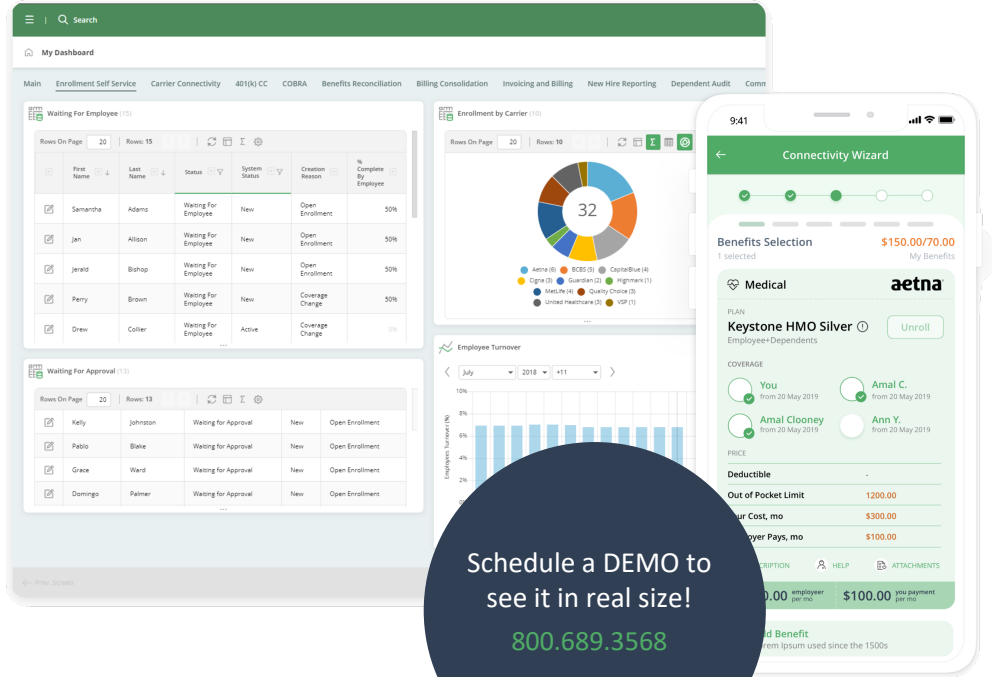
Search

My Dashboard

Main Enrollment Self Service Carrier Connectivity 401(k) CC COBRA Benefits Reconciliation Billing Consolidation Invoicing and Billing New Hire Reporting Dependent Audit Comm

Waiting For Employee (15)

Rows On Page 20 Rows: 15

| First Name | Last Name | Status | System Status | Creation Reason | % Complete By Employee |
|---|---|---|---|---|---|
| Samantha | Adams | Waiting For Employee | New | Open Enrollment | 50% |
| Jan | Allison | Waiting For Employee | New | Open Enrollment | 50% |
| Jerald | Bishop | Waiting For Employee | New | Open Enrollment | 50% |
| Perry | Brown | Waiting For Employee | New | Coverage Change | 50% |
| Drew | Collier | Waiting For Employee | Active | Coverage Change | 0% |

Waiting For Approval (13)

Rows On Page 20 Rows: 13

| Kelly | Johnston | Waiting for Approval | New | Open Enrollment |
|---|---|---|---|---|
| Pablo | Blake | Waiting for Approval | New | Open Enrollment |
| Grace | Ward | Waiting for Approval | New | Open Enrollment |
| Domingo | Palmer | Waiting for Approval | New | Open Enrollment |

Enrollment by Carrier (10)

Rows On Page 20 Rows: 10

32

Aetna (6) BCBS (5) CapitalBlue (4) Cigna (3) Guardian (2) Highmark (1) MetLife (4) Quality Choice (3) United Healthcare (3) VSP (1)

Employee Turnover

July 2018 +11

10% 8% 6% 4% 2% 0%

Employee Turnover (%)

Prev Screen

9:41

Connectivity Wizard

Benefits Selection $150.00/70.00
1 selected My Benefits

Medical aetna

PLAN
Keystone HMO Silver Unroll
Employee+Dependents

COVERAGE
You from 20 May 2019
Amal C. from 20 May 2019
Amal Clooney from 20 May 2019
Ann Y. from 20 May 2019

PRICE
Deductible -
Out of Pocket Limit 1200.00
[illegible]our Cost, mo $300.00
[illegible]oyer Pays, mo $100.00

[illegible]CRIPTION HELP ATTACHMENTS

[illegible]00 employer per mo $100.00 you payment per mo

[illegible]d Benefit
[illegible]rem Ipsum used since the 1500s

Schedule a DEMO to see it in real size!

800.689.3568